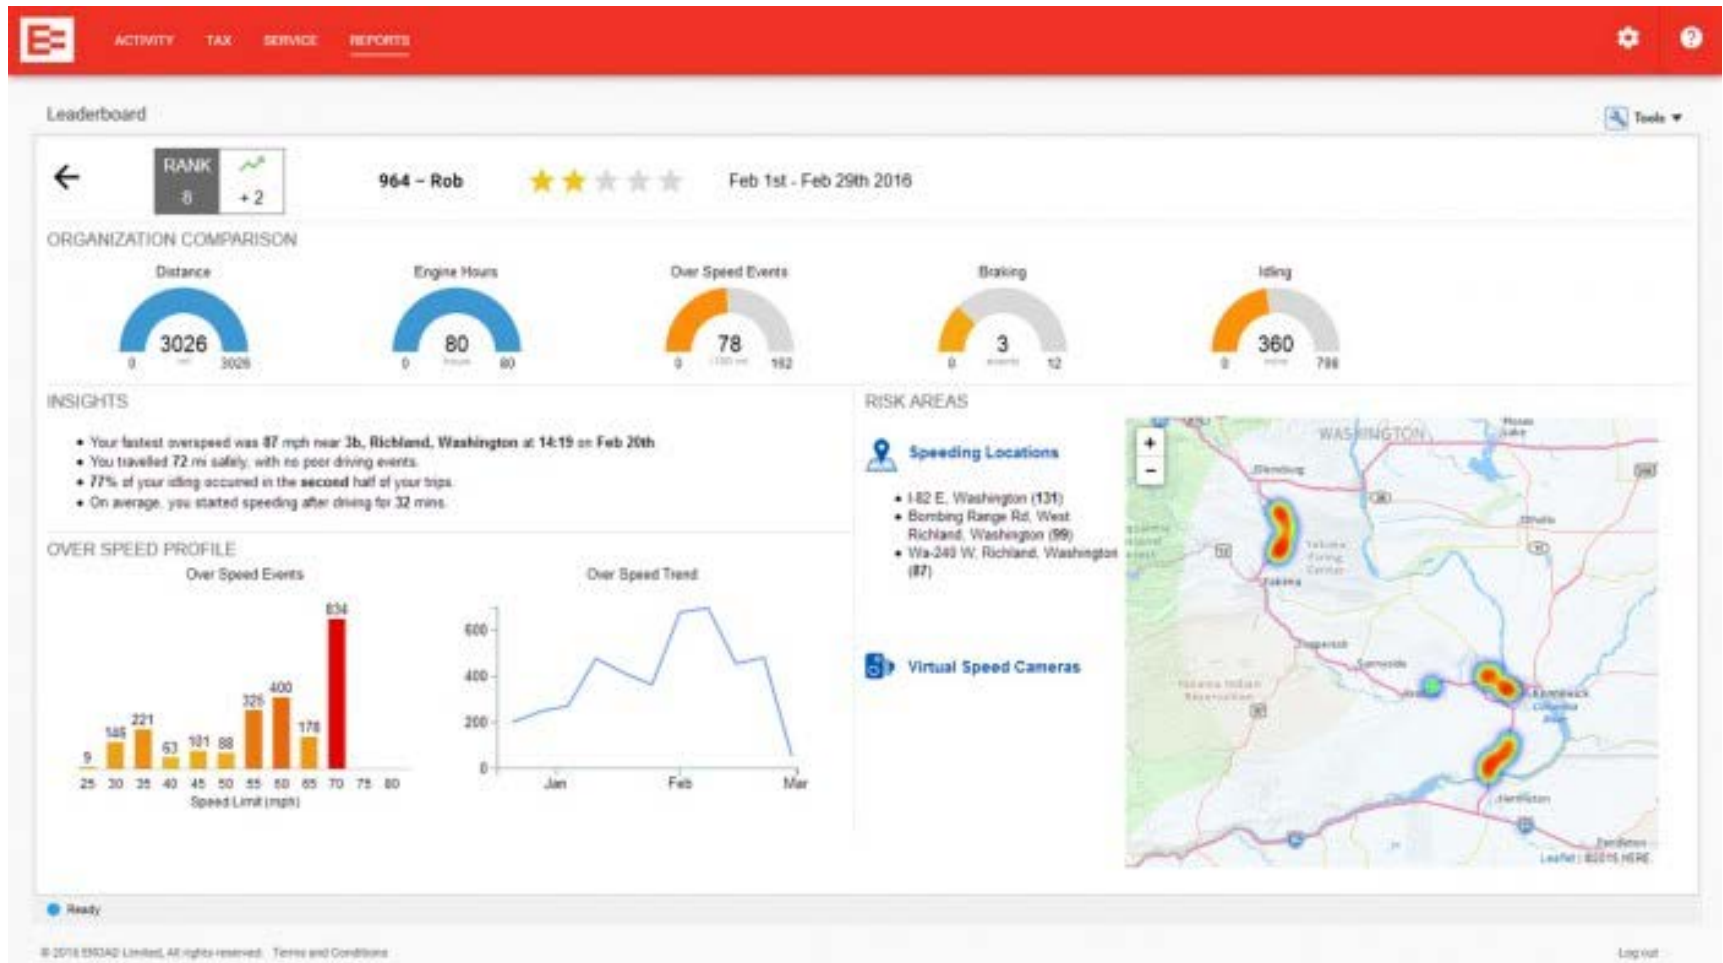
ACTIVITY TAX SERVICE REPORTS

Leaderboard

Tools

RANK 8 +2

964 – Rob

Feb 1st - Feb 29th 2016

ORGANIZATION COMPARISON

Distance
3026
0 mi 3026

Engine Hours
80
0 hours 80

Over Speed Events
78
0 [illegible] 162

Braking
3
0 events 12

Idling
360
0 mins 798

INSIGHTS

• Your fastest overspeed was 87 mph near 3b, Richland, Washington at 14:19 on Feb 20th
• You travelled 72 mi safely, with no poor driving events.
• 77% of your idling occured in the second half of your trips.
• On average, you started speeding after driving for 32 mins.

OVER SPEED PROFILE

Over Speed Events

9 145 221 63 101 88 325 400 178 634

25 30 35 40 45 50 55 60 65 70 75 80
Speed Limit (mph)

Over Speed Trend

600
400
200
0
Jan Feb Mar

RISK AREAS

Speeding Locations

• I-82 E, Washington (131)
• Bombing Range Rd, West Richland, Washington (99)
• Wa-240 W, Richland, Washington (87)

Virtual Speed Cameras

+
−
WASHINGTON
Ellensburg
Yakima
Sunnyside
Kennewick
Hermiston
Pendleton
Leaflet | ©2015 HERE

Ready

© 2016 EROAD Limited, All rights reserved. Terms and Conditions

Log out